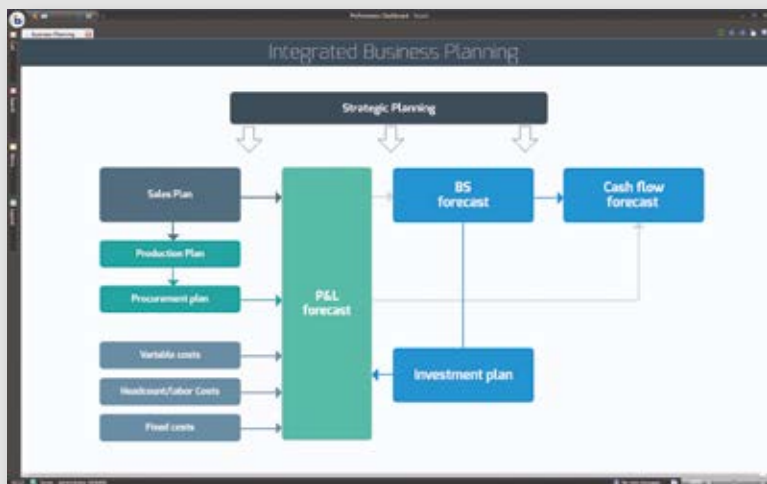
Business Planning

Integrated Business Planning

Strategic Planning

Sales Plan

Production Plan

Procurement plan

Variable costs

Headcount/labor Costs

Fixed costs

P&L forecast

BS forecast

Cash flow forecast

Investment plan